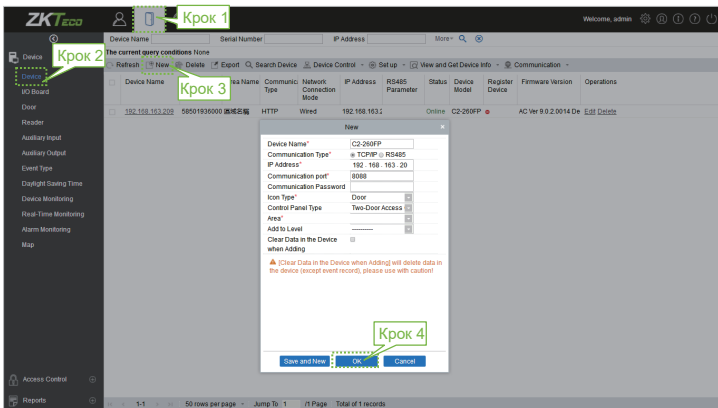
ZKTeco

Крок 1

Welcome, admin

Device Name Serial Number IP Address More

The current query conditions None

Device

Крок 2

Device

I/O Board

Door

Reader

Auxiliary Input

Auxiliary Output

Event Type

Daylight Saving Time

Device Monitoring

Real-Time Monitoring

Alarm Monitoring

Map

Refresh New Delete Export Search Device Device Control Set up View and Get Device Info Communication

Крок 3

| | Device Name | Serial Number | Area Name | Communication Type | Network Connection Mode | IP Address | RS485 Parameter | Status | Device Model | Register Device | Firmware Version | Operations |
|---|---|---|---|---|---|---|---|---|---|---|---|---|
| | 192.168.163.208 | 58501936000 | 图城名称 | HTTP | Wired | 192.168.163.2 | | Online | C2-260FP | | AC Ver 9.0.2.0014 De | Edit Delete |

New

Device Name* C2-260FP

Communication Type* TCP/IP RS485

IP Address* 192 . 168 . 163 . 20

Communication port* 8088

Communication Password

Icon Type* Door

Control Panel Type Two-Door Access

Area*

Add to Level ---------

Clear Data in the Device when Adding

[Clear Data in the Device when Adding] will delete data in the device (except event record), please use with caution!

Крок 4

Save and New OK Cancel

Access Control

Reports

1-1 50 rows per page Jump To 1 /1 Page Total of 1 records